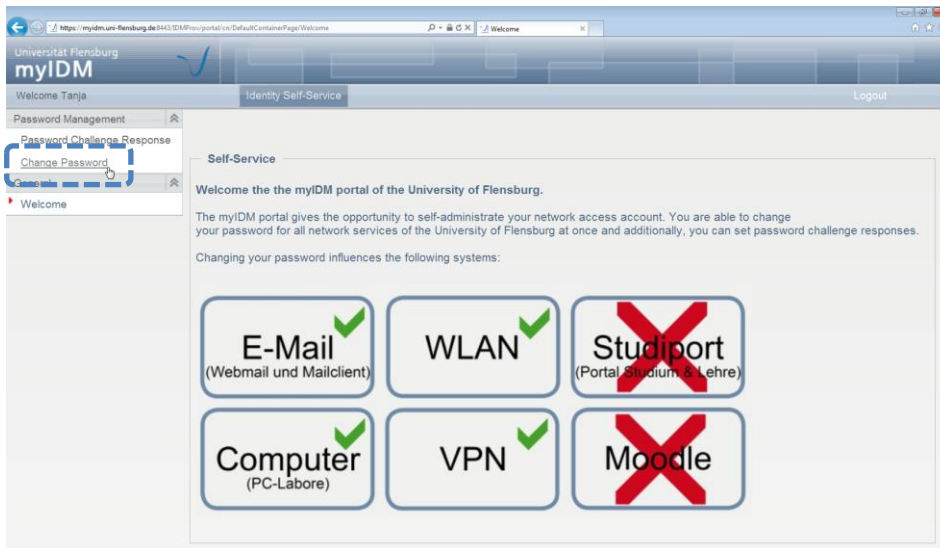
https://myidm.uni-flensburg.de:8443/IDMProv/portal/cn/DefaultContainerPage/Welcome

Welcome

Universität Flensburg
myIDM

Welcome Tanja

Identity Self-Service

Logout

Password Management

Password Challenge Response

Change Password

General

Welcome

Self-Service

Welcome the the myIDM portal of the University of Flensburg.

The myIDM portal gives the opportunity to self-administrate your network access account. You are able to change your password for all network services of the University of Flensburg at once and additionally, you can set password challenge responses.

Changing your password influences the following systems:

E-Mail
(Webmail und Mailclient)

WLAN

Studiport
(Portal Studium & Lehre)

Computer
(PC-Labore)

VPN

Moodle